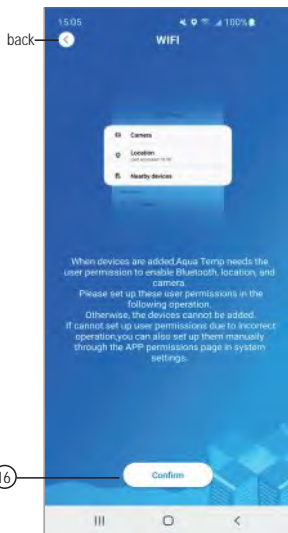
15:05

100%

back

WIFI

Camera

Location

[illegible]

Nearby devices

When devices are added,Aqua Temp needs the user permission to enable Bluetooth, location, and camera. Please set up these user permissions in the following operation. Otherwise, the devices cannot be added. If cannot set up user permissions due to incorrect operation,you can also set up them manually through the APP permissions page in system settings.

16

Confirm